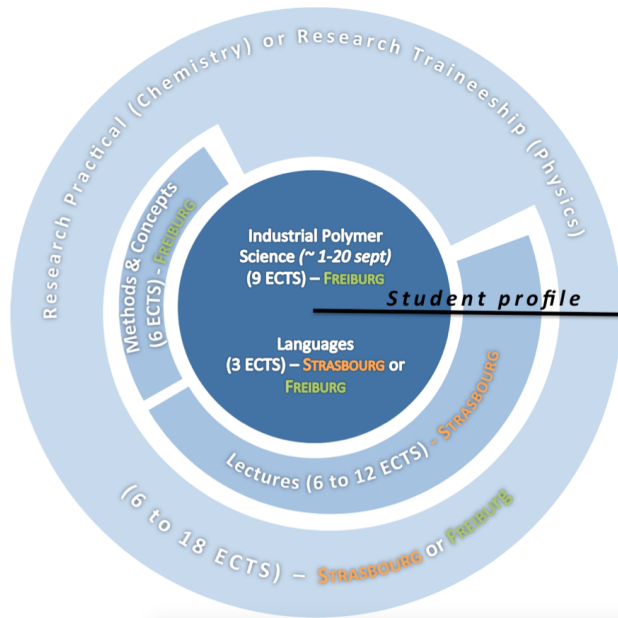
Research Practical (Chemistry) or Research Traineeship (Physics)

Methods & Concepts (6 ECTS) - FREIBURG

Industrial Polymer Science (~ 1-20 sept) (9 ECTS) – FREIBURG

Student profile

Languages (3 ECTS) – STRASBOURG or FREIBURG

Lectures (6 to 12 ECTS) - STRASBOURG

(6 to 18 ECTS) – STRASBOURG or FREIBURG